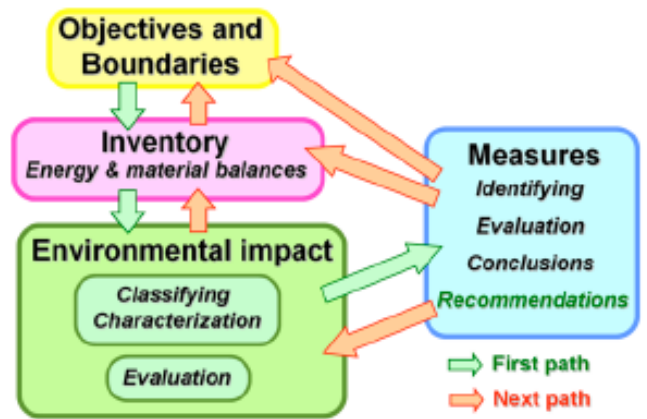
Objectives and Boundaries

Inventory
Energy & material balances

Environmental impact

Classifying
Characterization

Evaluation

Measures
Identifying
Evaluation
Conclusions
Recommendations

First path
Next path